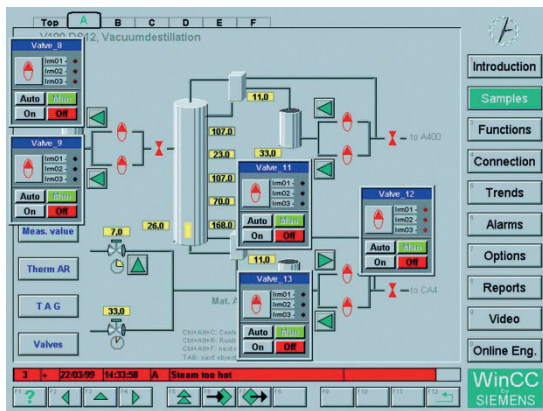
Top A B C D E F

V100 DS12, Vacuumdestillation

Valve_8
lim01
lim02
lim03
Auto Man
On Off

Valve_9
lim01
lim02
lim03
Auto Man
On Off

Meas. value

Therm AR

T A G

Valves

11,0
107,0
23,0
107,0
70,0
168,0
33,0
26,0
7,0
33,0
11,0

Valve_11
lim01
lim02
lim03
Auto Man
On Off

Valve_12
lim01
lim02
lim03
Auto Man
On Off

Valve_13
lim01
lim02
lim03
Auto Man
On Off

to A400
to CA4

Mat. A

Ctrl+Alt+C: Cont
Ctrl+Alt+R: Run
Ctrl+Alt+N: next
TAB: next object

Introduction
Samples
Functions
Connection
Trends
Alarms
Options
Reports
Video
Online Eng.

3 + 22/03/99 14:33:58 A Steam too hot

F1 F2 F3 F4 F5 F6 F7 F8 F9 F10 F11 F12

WinCC
SIEMENS